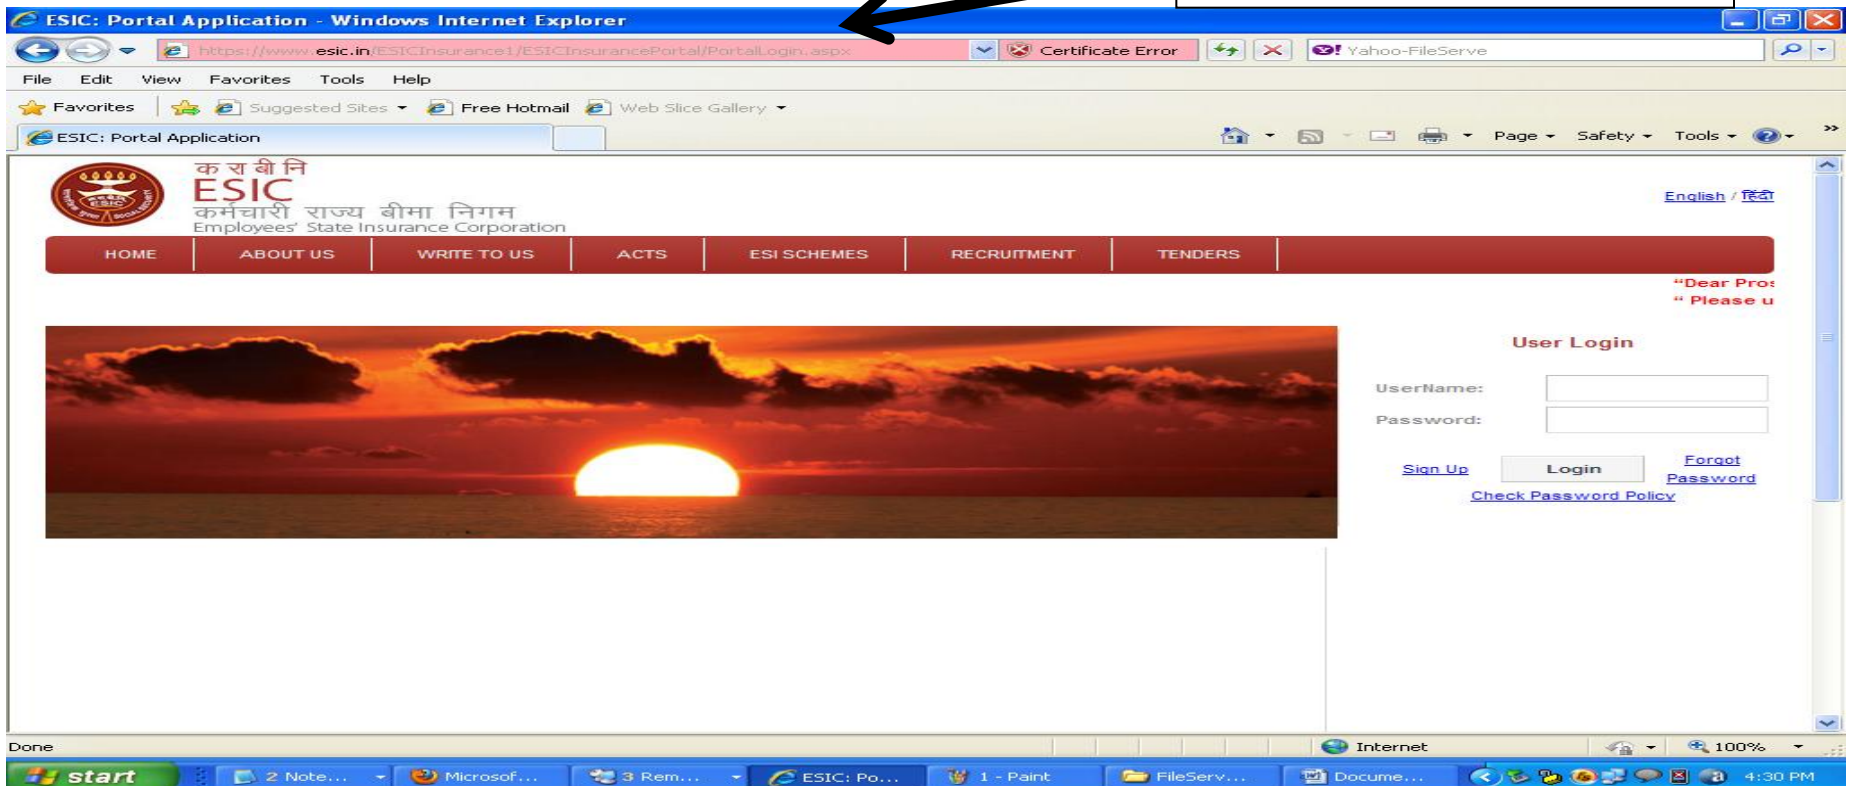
ESIC: Portal Application - Windows Internet Explorer

https://www.esic.in/ESICInsurance1/ESICInsurancePortal/PortalLogin.aspx

Certificate Error

Yahoo-FileServe

File Edit View Favorites Tools Help

Favorites Suggested Sites Free Hotmail Web Slice Gallery

ESIC: Portal Application

Page Safety Tools

क रा बी नि
ESIC
कर्मचारी राज्य बीमा निगम
Employees' State Insurance Corporation

English / हिंदी

HOME | ABOUT US | WRITE TO US | ACTS | ESI SCHEMES | RECRUITMENT | TENDERS

"Dear Pros
" Please u

User Login

UserName:

Password:

Sign Up Login Forgot Password

Check Password Policy

Done

Internet

100%

start 2 Note... Microsof... 3 Rem... ESIC: Po... 1 - Paint FileServ... Docume... 4:30 PM